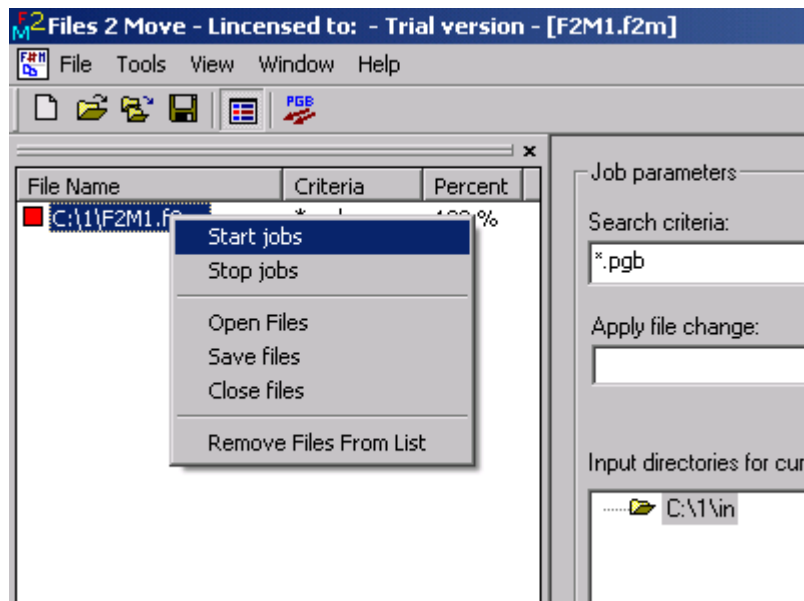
Files 2 Move - Lincensed to: - Trial version - [F2M1.f2m]

File Tools View Window Help

PGB

| File Name | Criteria | Percent |
|---|---|---|
| C:\1\F2M1.f2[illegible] | *.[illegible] | 100 % |

Start jobs
Stop jobs
Open Files
Save files
Close files
Remove Files From List

Job parameters
Search criteria:
*.pgb
Apply file change:
Input directories for cu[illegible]
C:\1\in